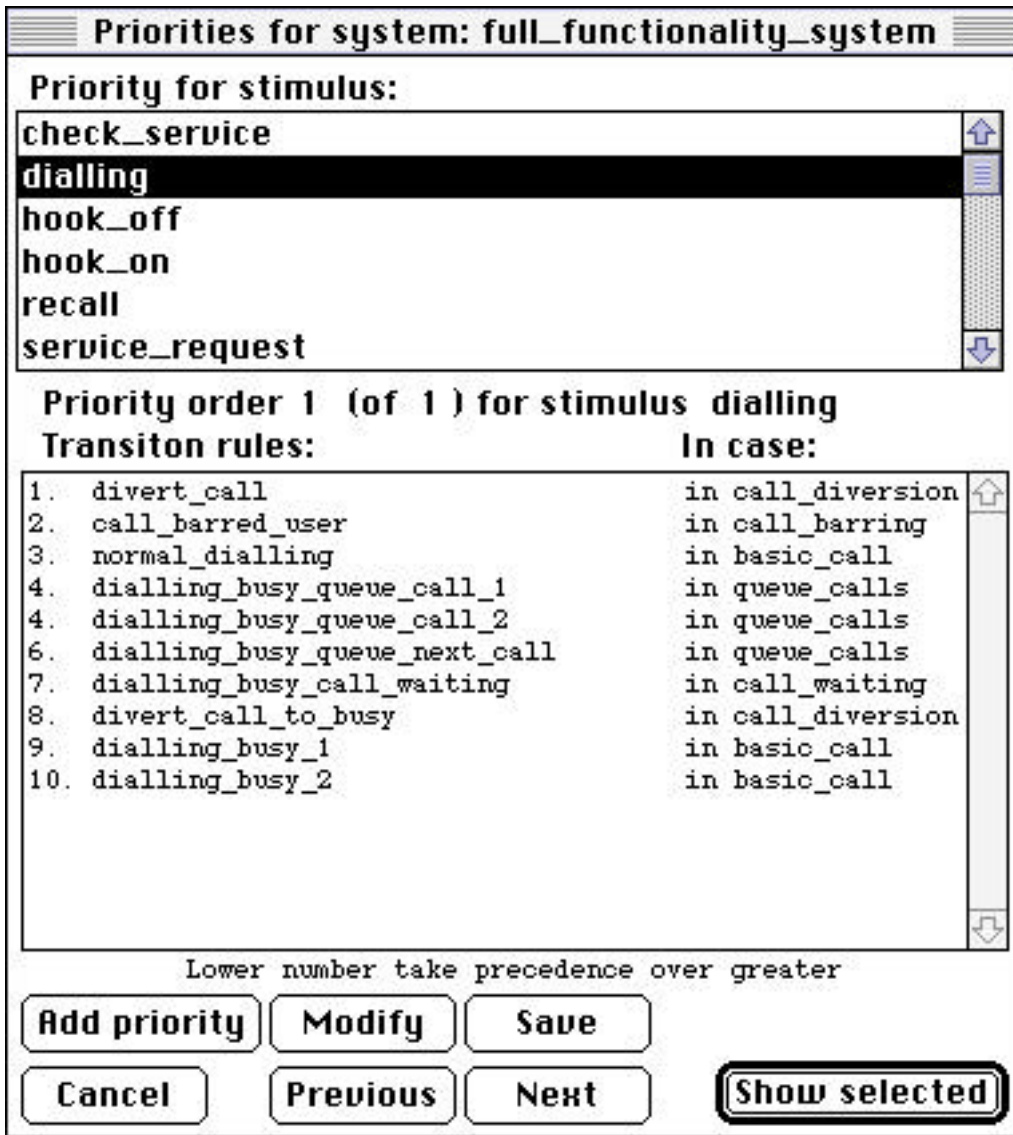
Priorities for system: full_functionality_system

Priority for stimulus:

check_service
dialling
hook_off
hook_on
recall
service_request

Priority order 1 (of 1 ) for stimulus dialling

| Transiton rules: | In case: |
|---|---|
| 1. divert_call | in call_diversion |
| 2. call_barred_user | in call_barring |
| 3. normal_dialling | in basic_call |
| 4. dialling_busy_queue_call_1 | in queue_calls |
| 4. dialling_busy_queue_call_2 | in queue_calls |
| 6. dialling_busy_queue_next_call | in queue_calls |
| 7. dialling_busy_call_waiting | in call_waiting |
| 8. divert_call_to_busy | in call_diversion |
| 9. dialling_busy_1 | in basic_call |
| 10. dialling_busy_2 | in basic_call |

Lower number take precedence over greater

Add priority
Modify
Save
Cancel
Previous
Next
Show selected